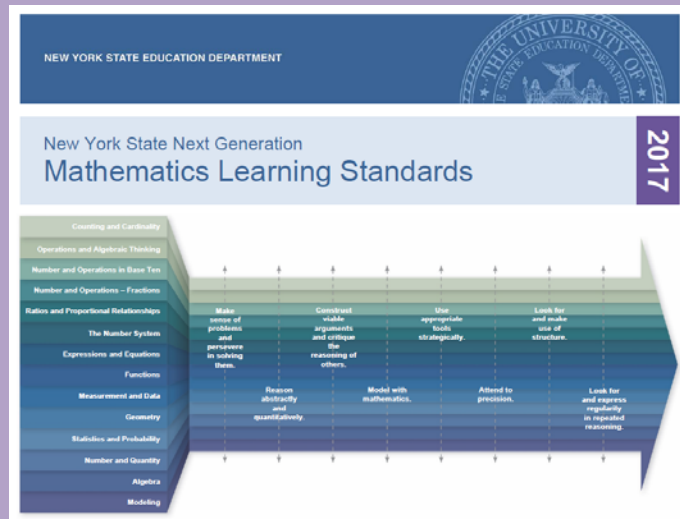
NEW YORK STATE EDUCATION DEPARTMENT

THE UNIVERSITY OF THE STATE EDUCATION DEPARTMENT

New York State Next Generation
Mathematics Learning Standards

2017

Counting and Cardinality
Operations and Algebraic Thinking
Number and Operations in Base Ten
Number and Operations – Fractions
Ratios and Proportional Relationships
The Number System
Expressions and Equations
Functions
Measurement and Data
Geometry
Statistics and Probability
Number and Quantity
Algebra
Modeling

Make sense of problems and persevere in solving them.

Reason abstractly and quantitatively.

Construct viable arguments and critique the reasoning of others.

Model with mathematics.

Use appropriate tools strategically.

Attend to precision.

Look for and make use of structure.

Look for and express regularity in repeated reasoning.